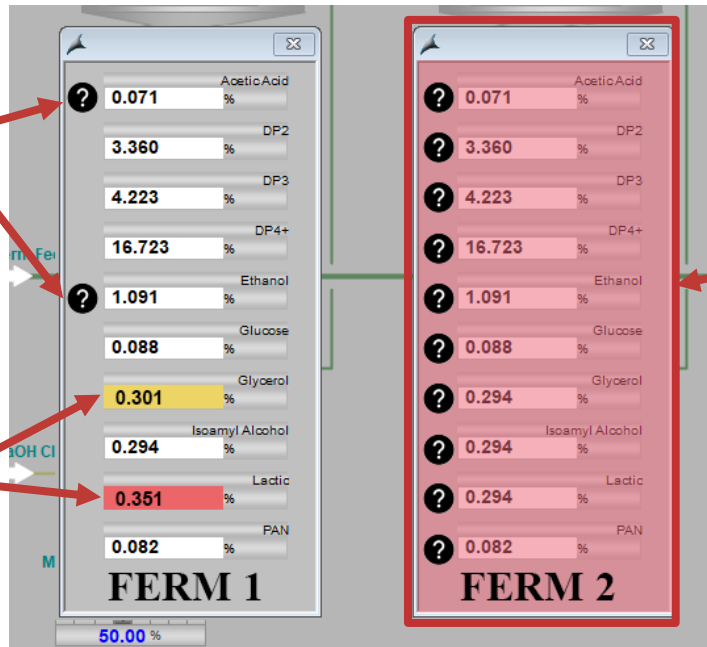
Acetic Acid
0.071 %
DP2
3.360 %
DP3
4.223 %
DP4+
16.723 %
Ethanol
1.091 %
Glucose
0.088 %
Glycerol
0.301 %
Isoamyl Alcohol
0.294 %
Lactic
0.351 %
PAN
0.082 %
FERM 1

Acetic Acid
0.071 %
DP2
3.360 %
DP3
4.223 %
DP4+
16.723 %
Ethanol
1.091 %
Glucose
0.088 %
Glycerol
0.294 %
Isoamyl Alcohol
0.294 %
Lactic
0.294 %
PAN
0.082 %
FERM 2

m Fee
aOH Cl
M
50.00 %